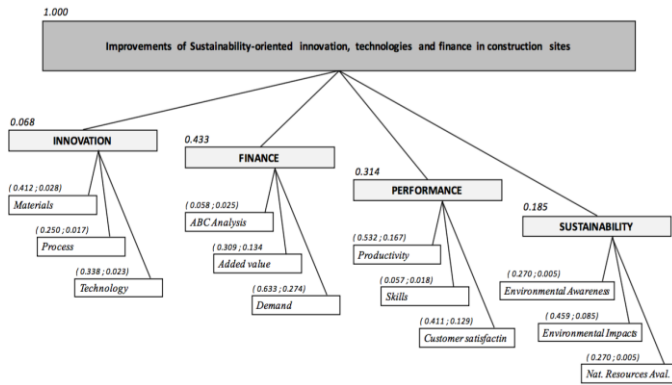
1.000

Improvements of Sustainability-oriented innovation, technologies and finance in construction sites

0.068

INNOVATION

( 0.412 ; 0.028)

Materials

( 0.250 ; 0.017)

Process

( 0.338 ; 0.023)

Technology

0.433

FINANCE

( 0.058 ; 0.025)

ABC Analysis

( 0.309 ; 0.134

Added value

( 0.633 ; 0.274)

Demand

0.314

PERFORMANCE

( 0.532 ; 0.167)

Productivity

( 0.057 ; 0.018)

Skills

( 0.411 ; 0.129)

Customer satisfactin

0.185

SUSTAINABILITY

( 0.270 ; 0.005)

Environmental Awareness

( 0.459 ; 0.085)

Environmental Impacts

( 0.270 ; 0.005)

Nat. Resources Aval.